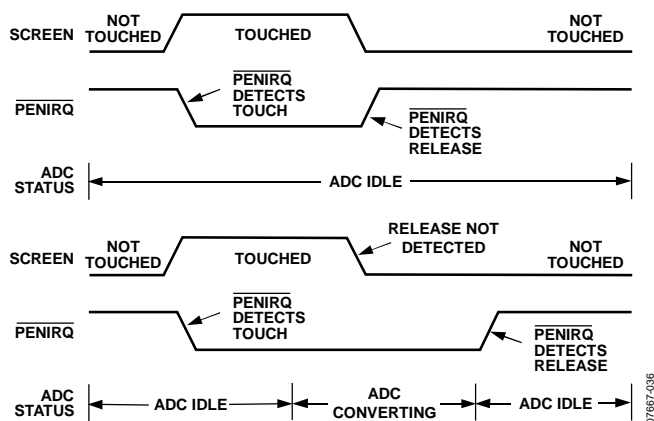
SCREEN NOT TOUCHED TOUCHED NOT TOUCHED

$\overline{\text{PENIRQ}}$ $\overline{\text{PENIRQ}}$ DETECTS TOUCH $\overline{\text{PENIRQ}}$ DETECTS RELEASE

ADC STATUS ADC IDLE

SCREEN NOT TOUCHED TOUCHED RELEASE NOT DETECTED NOT TOUCHED

$\overline{\text{PENIRQ}}$ $\overline{\text{PENIRQ}}$ DETECTS TOUCH $\overline{\text{PENIRQ}}$ DETECTS RELEASE

ADC STATUS ADC IDLE ADC CONVERTING ADC IDLE

07667-036